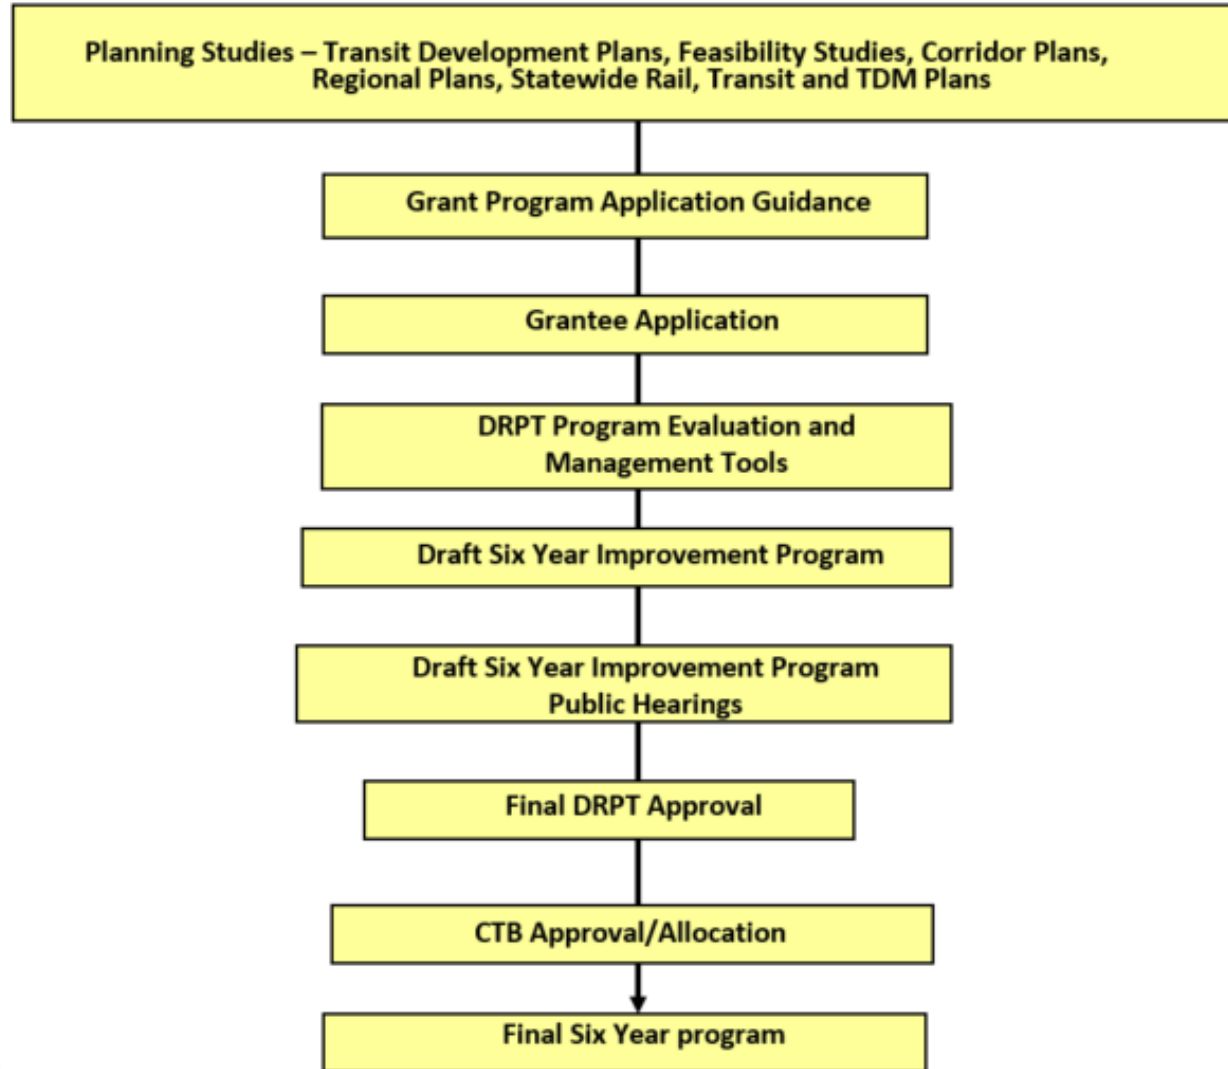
Planning Studies – Transit Development Plans, Feasibility Studies, Corridor Plans, Regional Plans, Statewide Rail, Transit and TDM Plans

Grant Program Application Guidance

Grantee Application

DRPT Program Evaluation and Management Tools

Draft Six Year Improvement Program

Draft Six Year Improvement Program Public Hearings

Final DRPT Approval

CTB Approval/Allocation

Final Six Year program